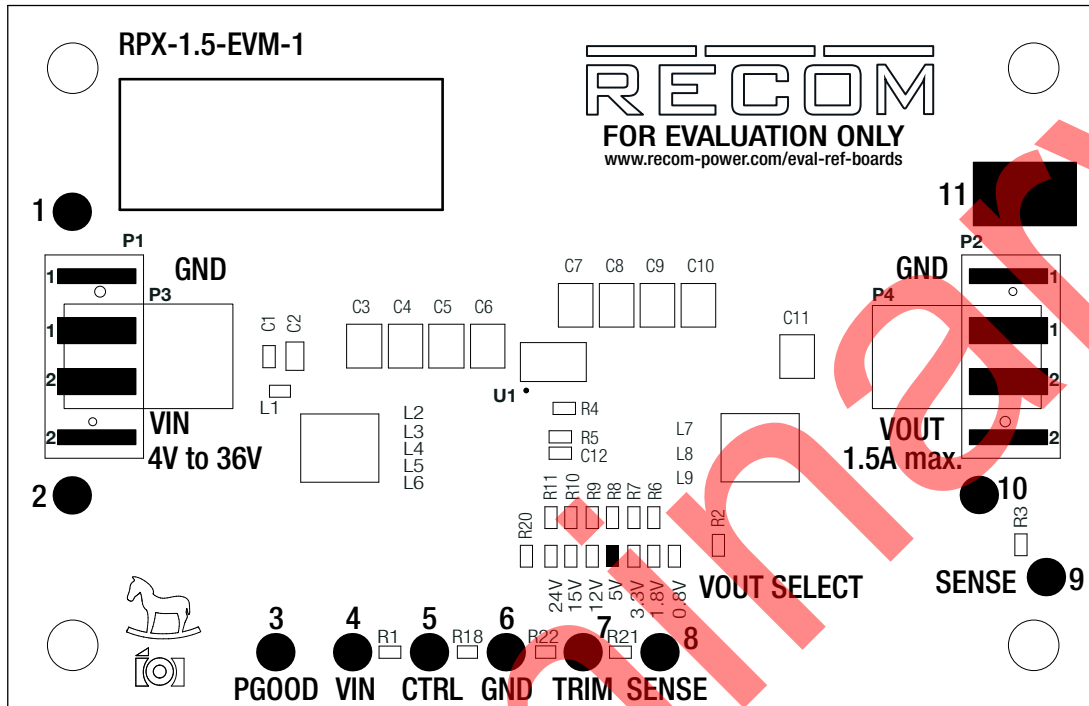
RPX-1.5-EVM-1

RECOM
FOR EVALUATION ONLY
www.recom-power.com/eval-ref-boards

1
11
P1
P2
GND
GND
P3
P4
1
1
1
1
2
2
2
2
C7 C8 C9 C10
C3 C4 C5 C6
C1 C2
C11
U1
L1
R4
R5
C12
L2
L3
L4
L5
L6
L7
L8
L9
VIN
4V to 36V
VOUT
1.5A max.
2
10
R11 R10 R9 R8 R7 R6
R20
R2
R3
24V 15V 12V 5V 3.3V 1.8V 0.8V
VOUT SELECT
SENSE 9
3 4 5 6 7 8
R1 R18 R22 R21
PGOOD VIN CTRL GND TRIM SENSE